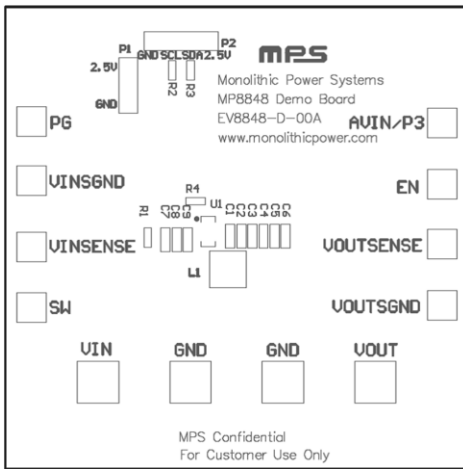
P1
2.5V
GND
GND SCL SDA 2.5V
P2
R2 R3
MPS
Monolithic Power Systems
MP8848 Demo Board
EV8848-D-00A
www.monolithicpower.com

PG
AVIN/P3
VINSGND
EN
R4
U1
R1
C7 C8 C9
C1 C2 C3 C4 C5 C6
VINSENSE
VOUTSENSE
L1
SW
VOUTSGND

VIN
GND
GND
VOUT

MPS Confidential
For Customer Use Only